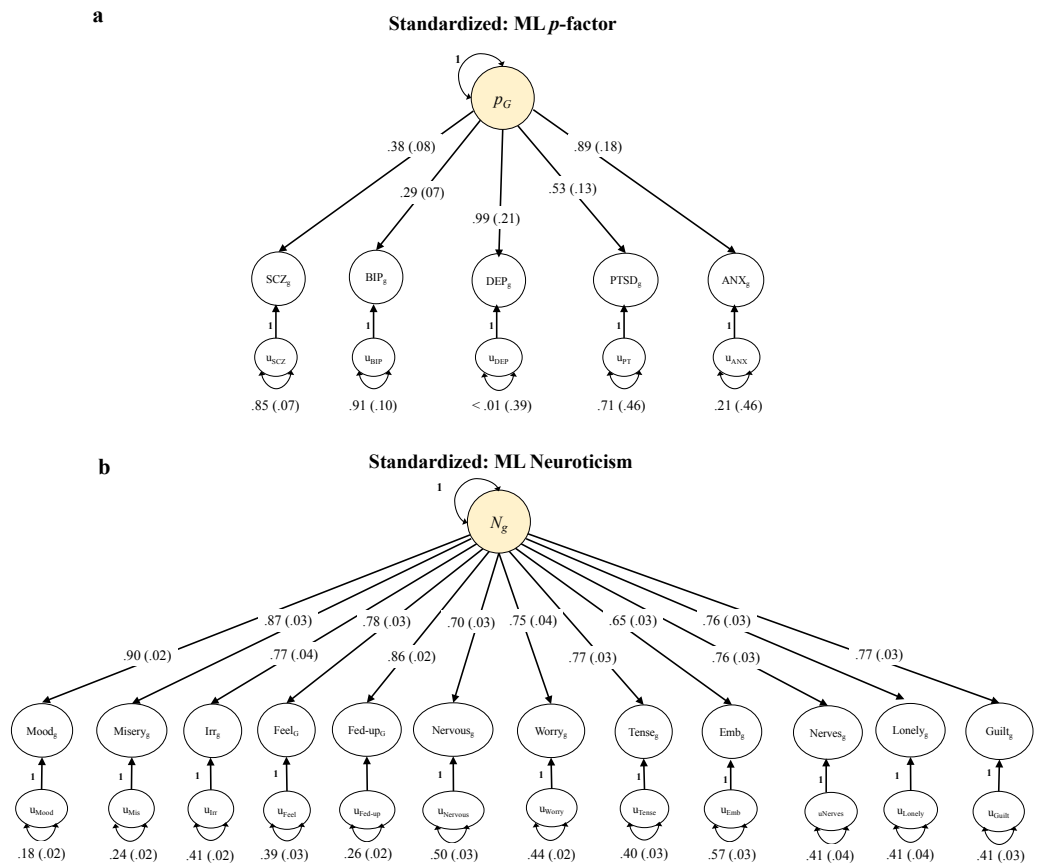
a

Standardized: ML $p$-factor

1

$p_G$

.38 (.08)

.29 (07)

.99 (.21)

.53 (.13)

.89 (.18)

$SCZ_g$

$BIP_g$

$DEP_g$

$PTSD_g$

$ANX_g$

1

1

1

1

1

$u_{SCZ}$

$u_{BIP}$

$u_{DEP}$

$u_{PT}$

$u_{ANX}$

.85 (.07)

.91 (.10)

< .01 (.39)

.71 (.46)

.21 (.46)

b

Standardized: ML Neuroticism

1

$N_g$

.90 (.02)

.87 (.03)

.77 (.04)

.78 (.03)

.86 (.02)

.70 (.03)

.75 (.04)

.77 (.03)

.65 (.03)

.76 (.03)

.76 (.03)

.77 (.03)

$Mood_g$

$Misery_g$

$Irr_g$

$Feel_G$

$Fed\text{-}up_G$

$Nervous_g$

$Worry_g$

$Tense_g$

$Emb_g$

$Nerves_g$

$Lonely_g$

$Guilt_g$

1

1

1

1

1

1

1

1

1

$u_{Mood}$

$u_{Mis}$

$u_{Irr}$

$u_{Feel}$

$u_{Fed\text{-}up}$

$u_{Nervous}$

$u_{Worry}$

$u_{Tense}$

$u_{Emb}$

uNerves

$u_{Lonely}$

$u_{Guilt}$

.18 (.02)

.24 (.02)

.41 (.02)

.39 (.03)

.26 (.02)

.50 (.03)

.44 (.02)

.40 (.03)

.57 (.03)

.41 (.04)

.41 (.04)

.41 (.03)